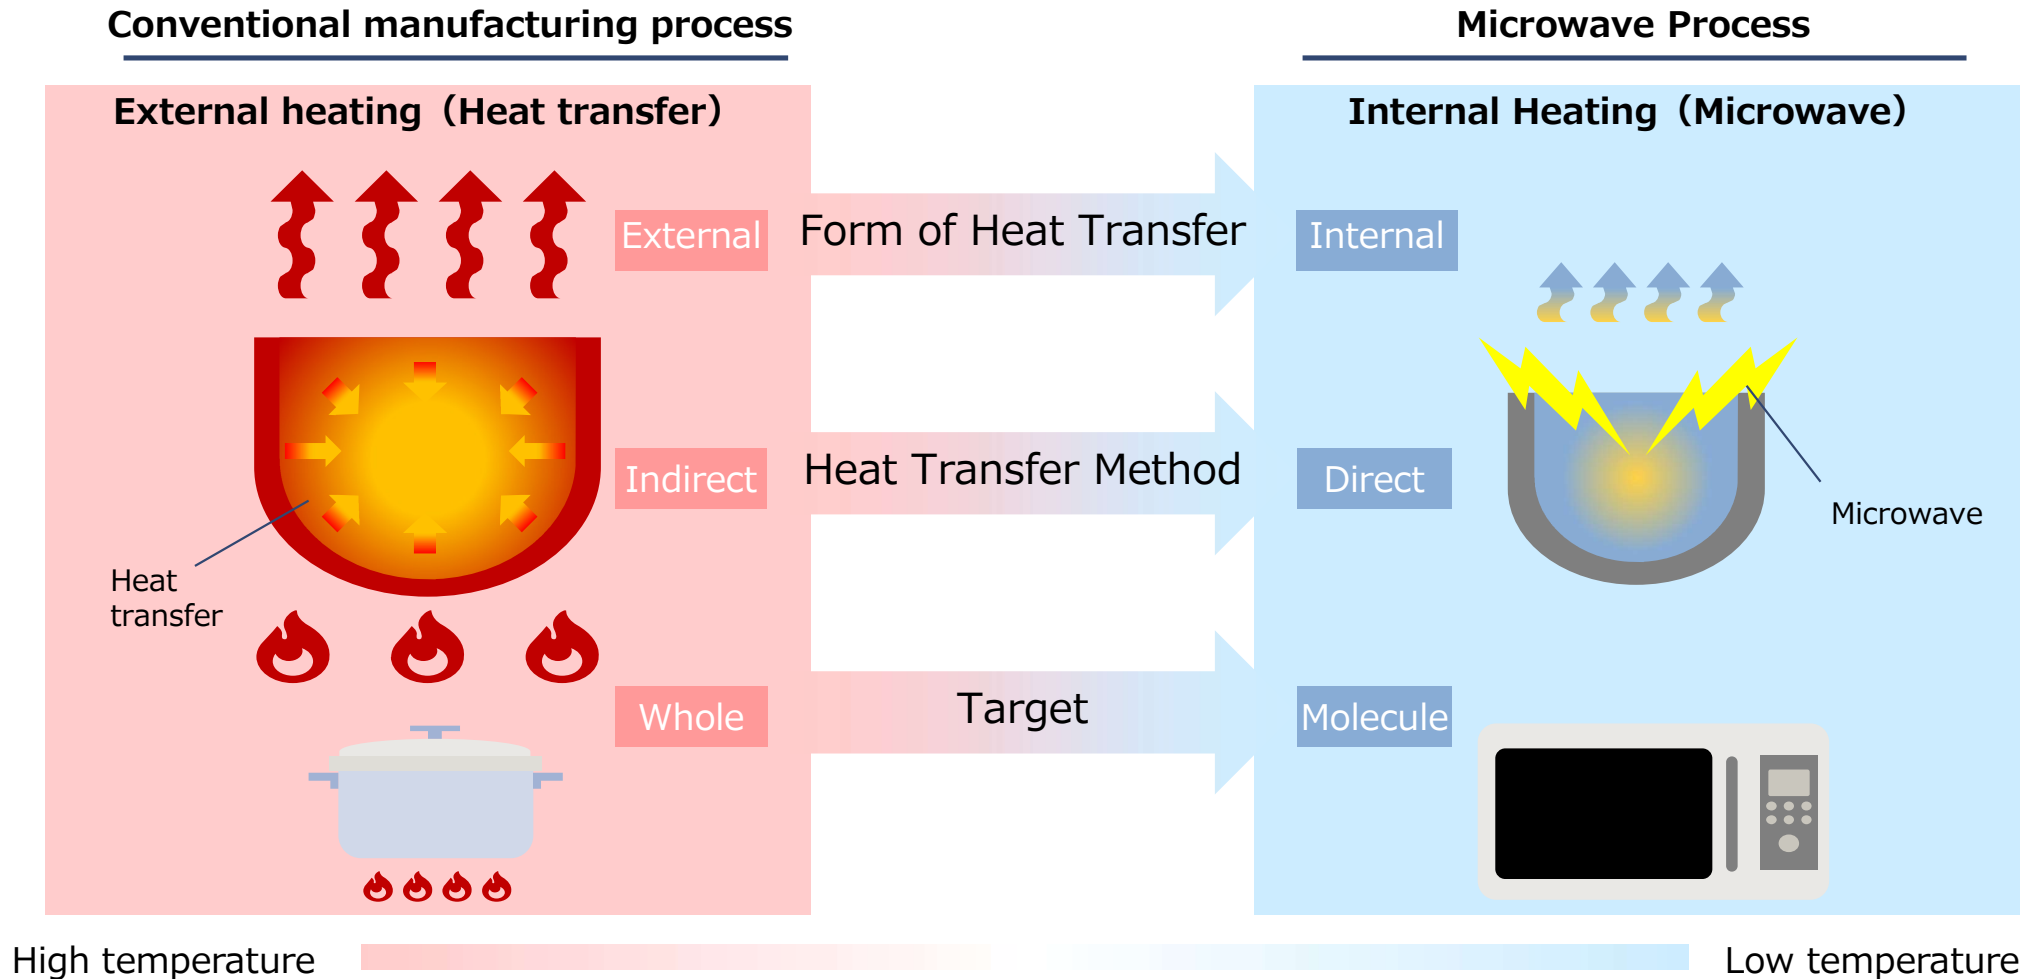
Conventional manufacturing process

Microwave Process

External heating（Heat transfer）

Internal Heating（Microwave）

External

Form of Heat Transfer

Internal

Indirect

Heat Transfer Method

Direct

Microwave

Heat transfer

Whole

Target

Molecule

High temperature

Low temperature